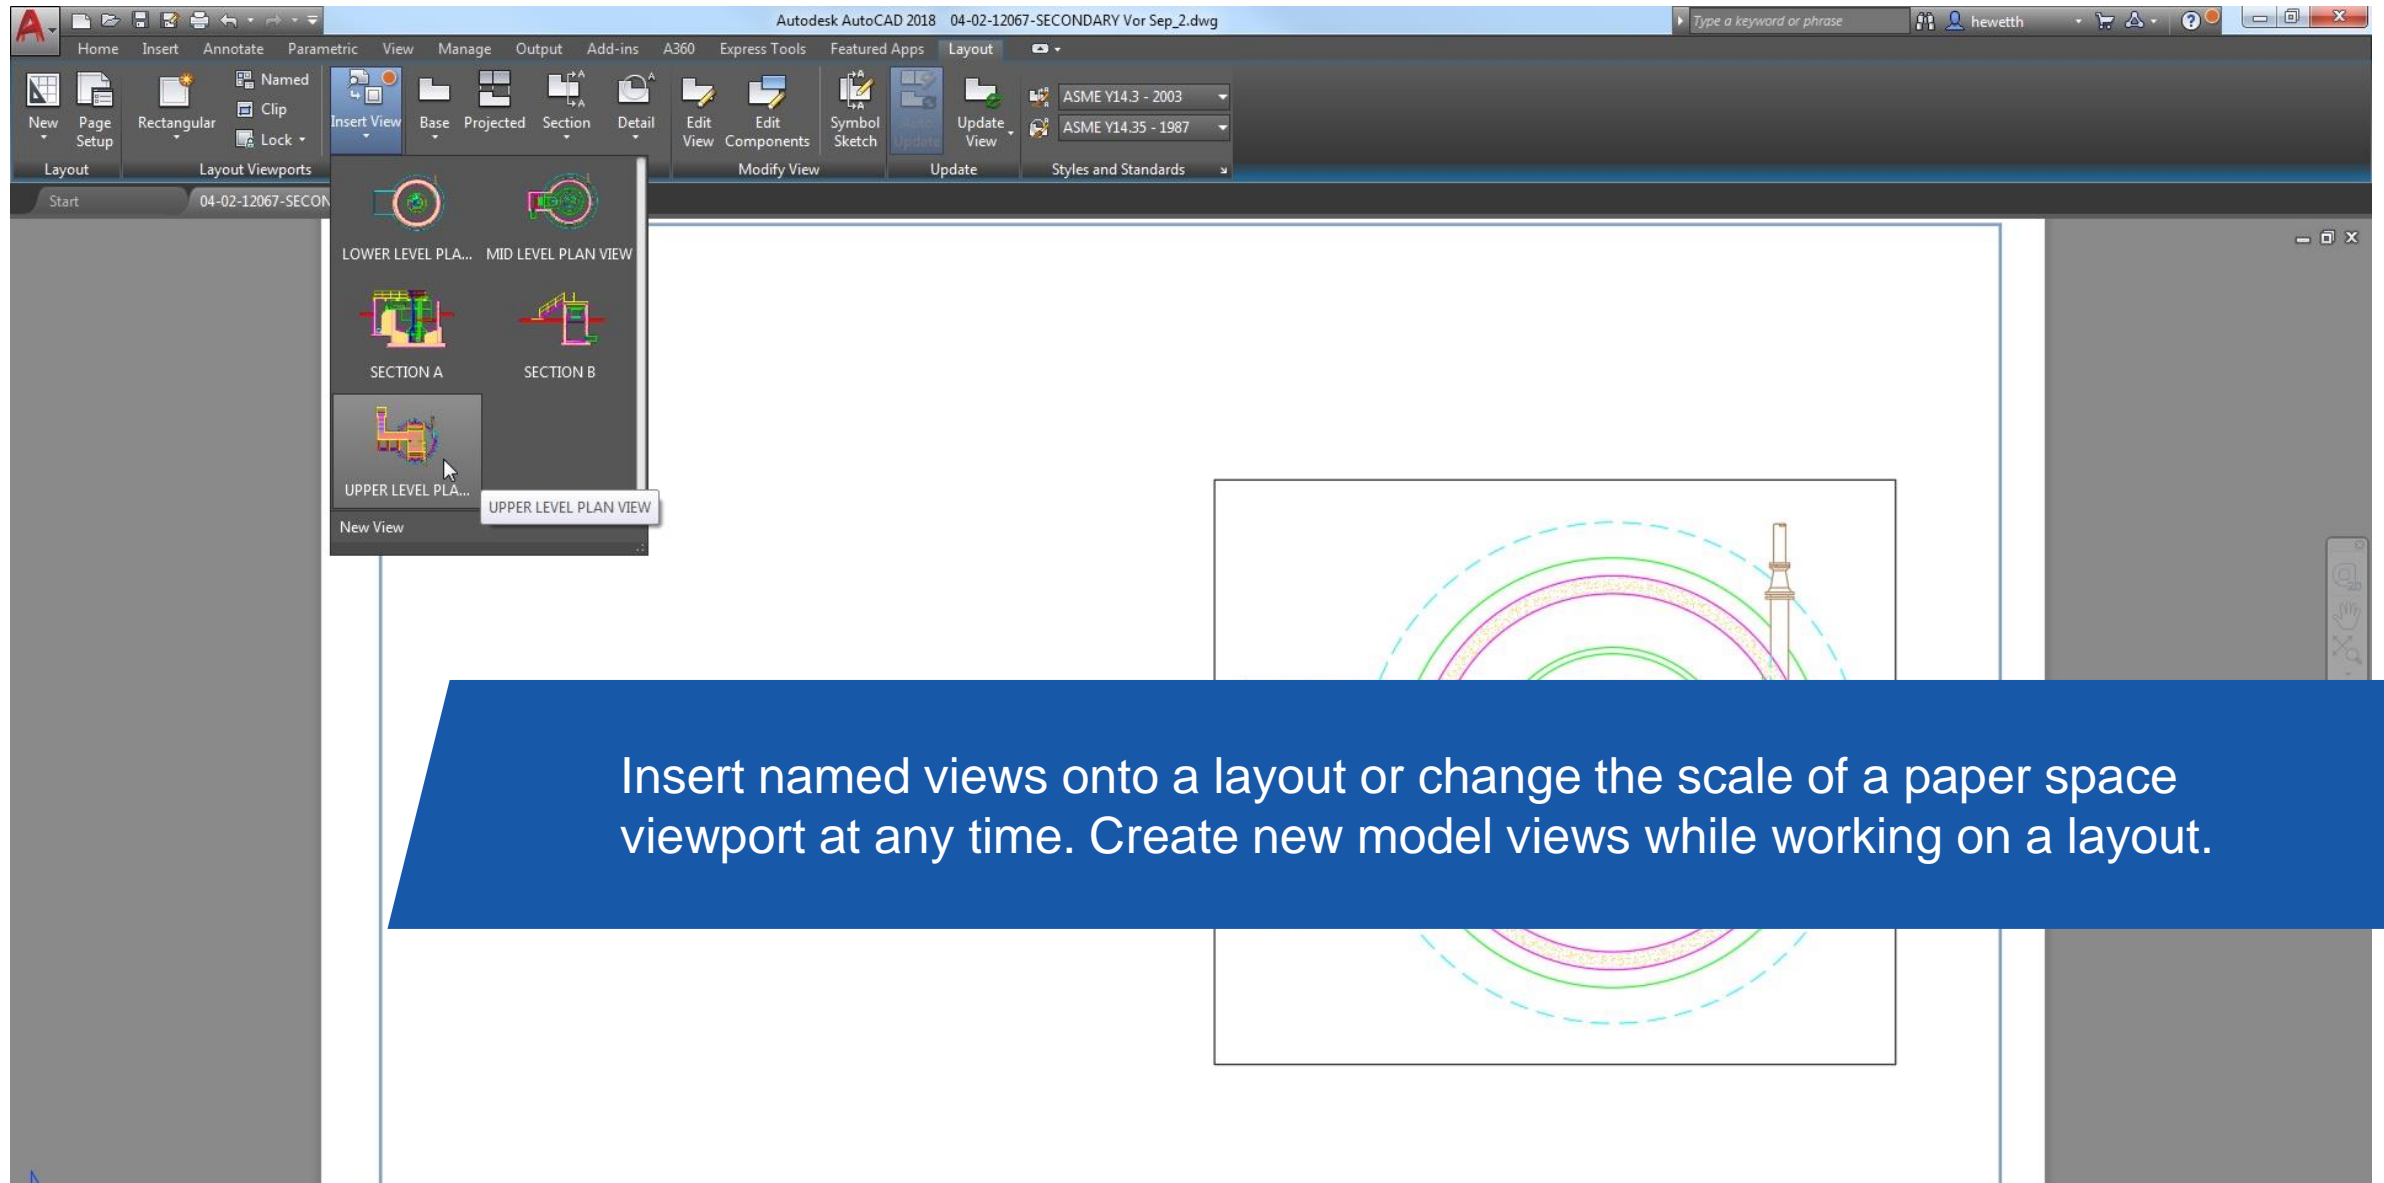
Autodesk AutoCAD 2018 04-02-12067-SECONDARY Vor Sep_2.dwg

Type a keyword or phrase

hewetth

Home Insert Annotate Parametric View Manage Output Add-ins A360 Express Tools Featured Apps Layout

New Page Setup

Layout

Rectangular

Named

Clip

Lock

Layout Viewports

Insert View

Base Projected Section Detail

Edit View Edit Components

Modify View

Symbol Sketch

Update

Update View

Update

ASME Y14.3 - 2003

ASME Y14.35 - 1987

Styles and Standards

Start

04-02-12067-SECON

LOWER LEVEL PLA...

MID LEVEL PLAN VIEW

SECTION A

SECTION B

UPPER LEVEL PLA...

UPPER LEVEL PLAN VIEW

New View

Insert named views onto a layout or change the scale of a paper space viewport at any time. Create new model views while working on a layout.